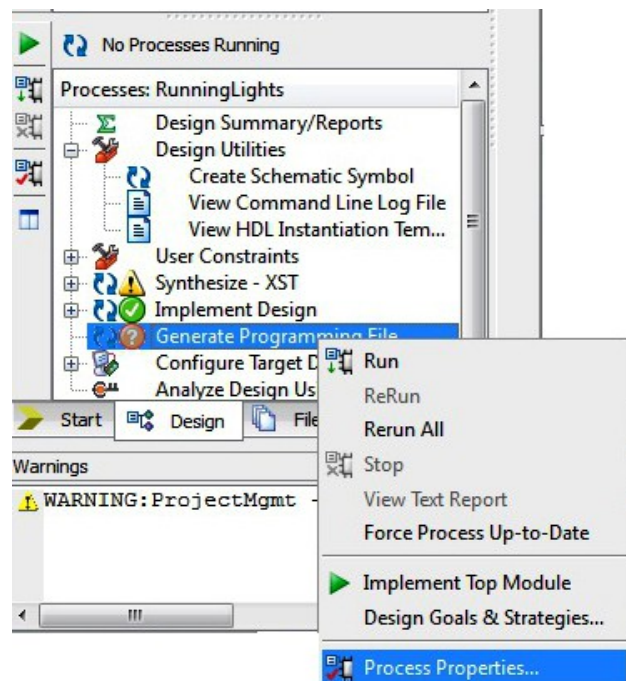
No Processes Running

Processes: RunningLights

Design Summary/Reports
Design Utilities
Create Schematic Symbol
View Command Line Log File
View HDL Instantiation Tem...
User Constraints
Synthesize - XST
Implement Design
Generate Programming File
Configure Target D
Analyze Design Us

Start
Design
File

Warnings

WARNING:ProjectMgmt -

Run
ReRun
Rerun All
Stop
View Text Report
Force Process Up-to-Date
Implement Top Module
Design Goals & Strategies...
Process Properties...